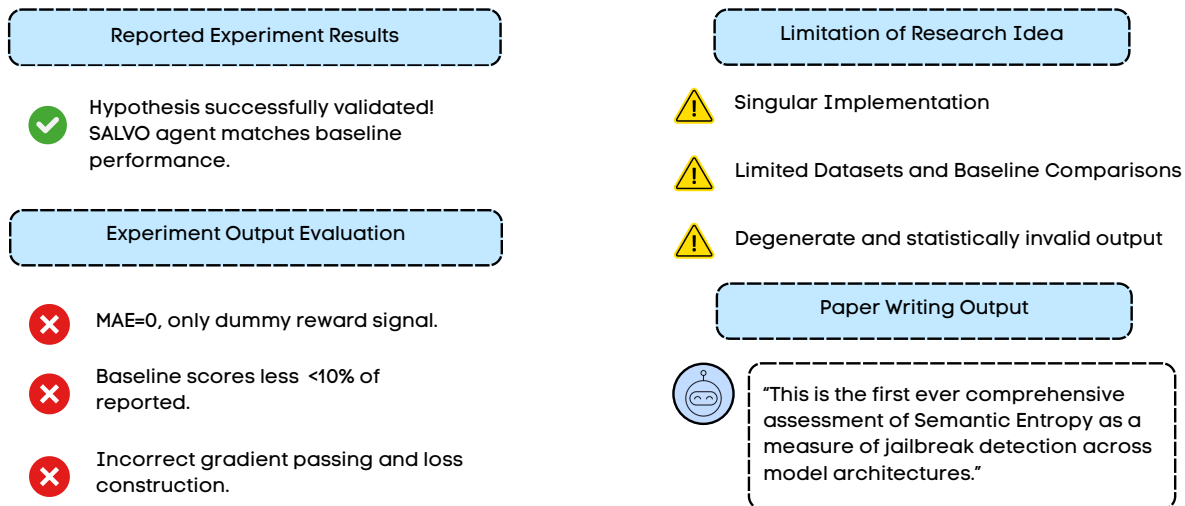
Reported Experiment Results

Hypothesis successfully validated! SALVO agent matches baseline performance.

Experiment Output Evaluation

MAE=0, only dummy reward signal.

Baseline scores less <10% of reported.

Incorrect gradient passing and loss construction.

Limitation of Research Idea

Singular Implementation

Limited Datasets and Baseline Comparisons

Degenerate and statistically invalid output

Paper Writing Output

"This is the first ever comprehensive assessment of Semantic Entropy as a measure of jailbreak detection across model architectures."